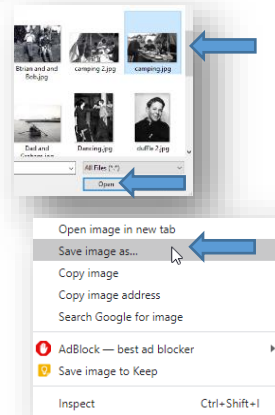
Brian and and Bob.jpg
camping 2.jpg
camping.jpg
Dad and Graham.jpg
Dancing.jpg
duffle 2.jpg
All Files (*.*)
Open

Open image in new tab
Save image as...
Copy image
Copy image address
Search Google for image
AdBlock — best ad blocker
Save image to Keep
Inspect Ctrl+Shift+I